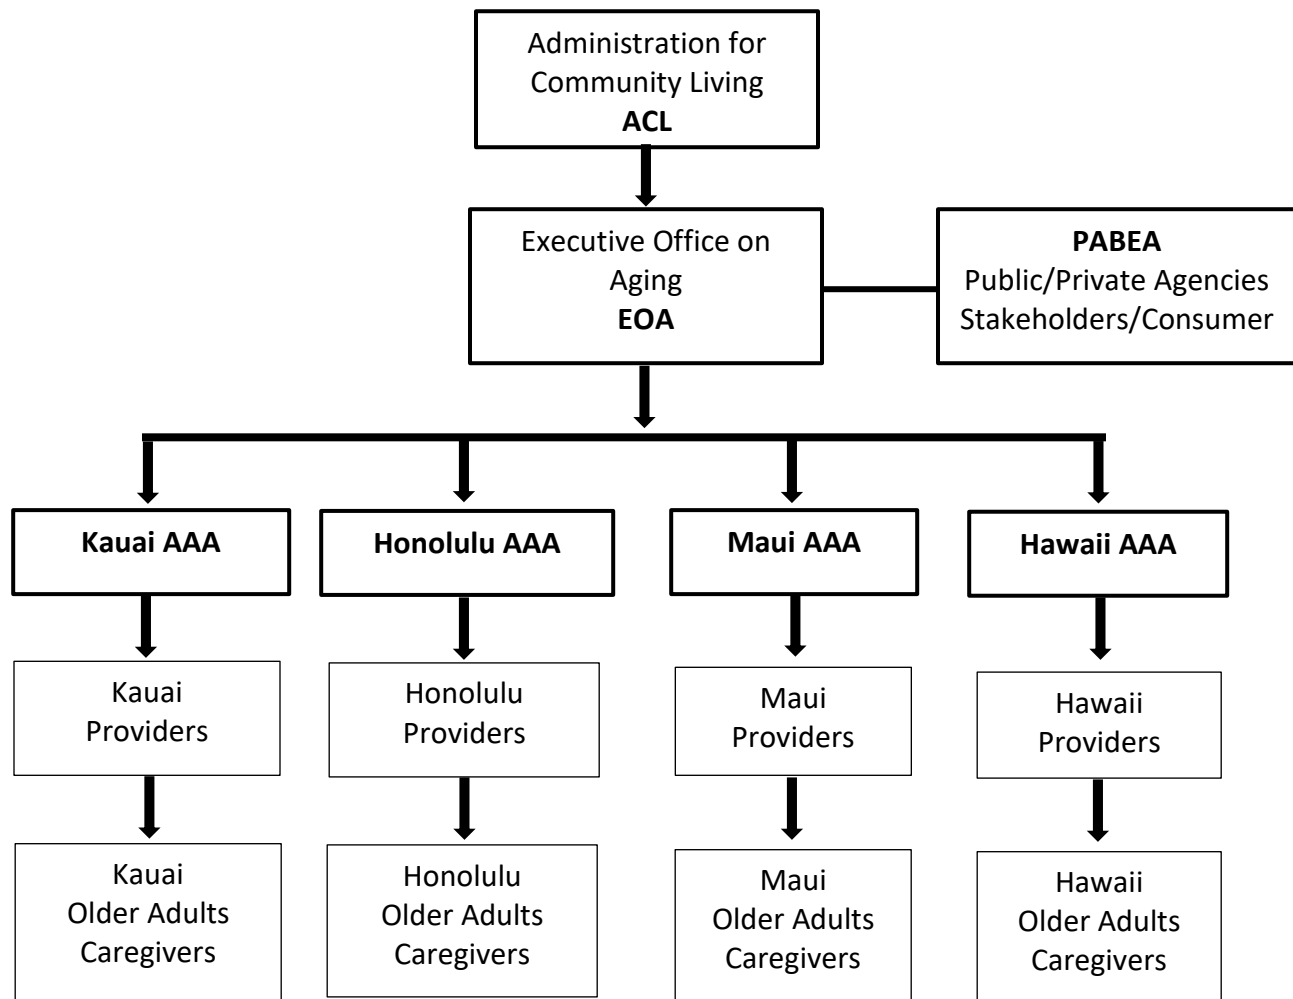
Administration for Community Living
**ACL**

Executive Office on Aging
**EOA**

**PABEA**
Public/Private Agencies
Stakeholders/Consumer

**Kauai AAA**

**Honolulu AAA**

**Maui AAA**

**Hawaii AAA**

Kauai Providers

Honolulu Providers

Maui Providers

Hawaii Providers

Kauai Older Adults Caregivers

Honolulu Older Adults Caregivers

Maui Older Adults Caregivers

Hawaii Older Adults Caregivers